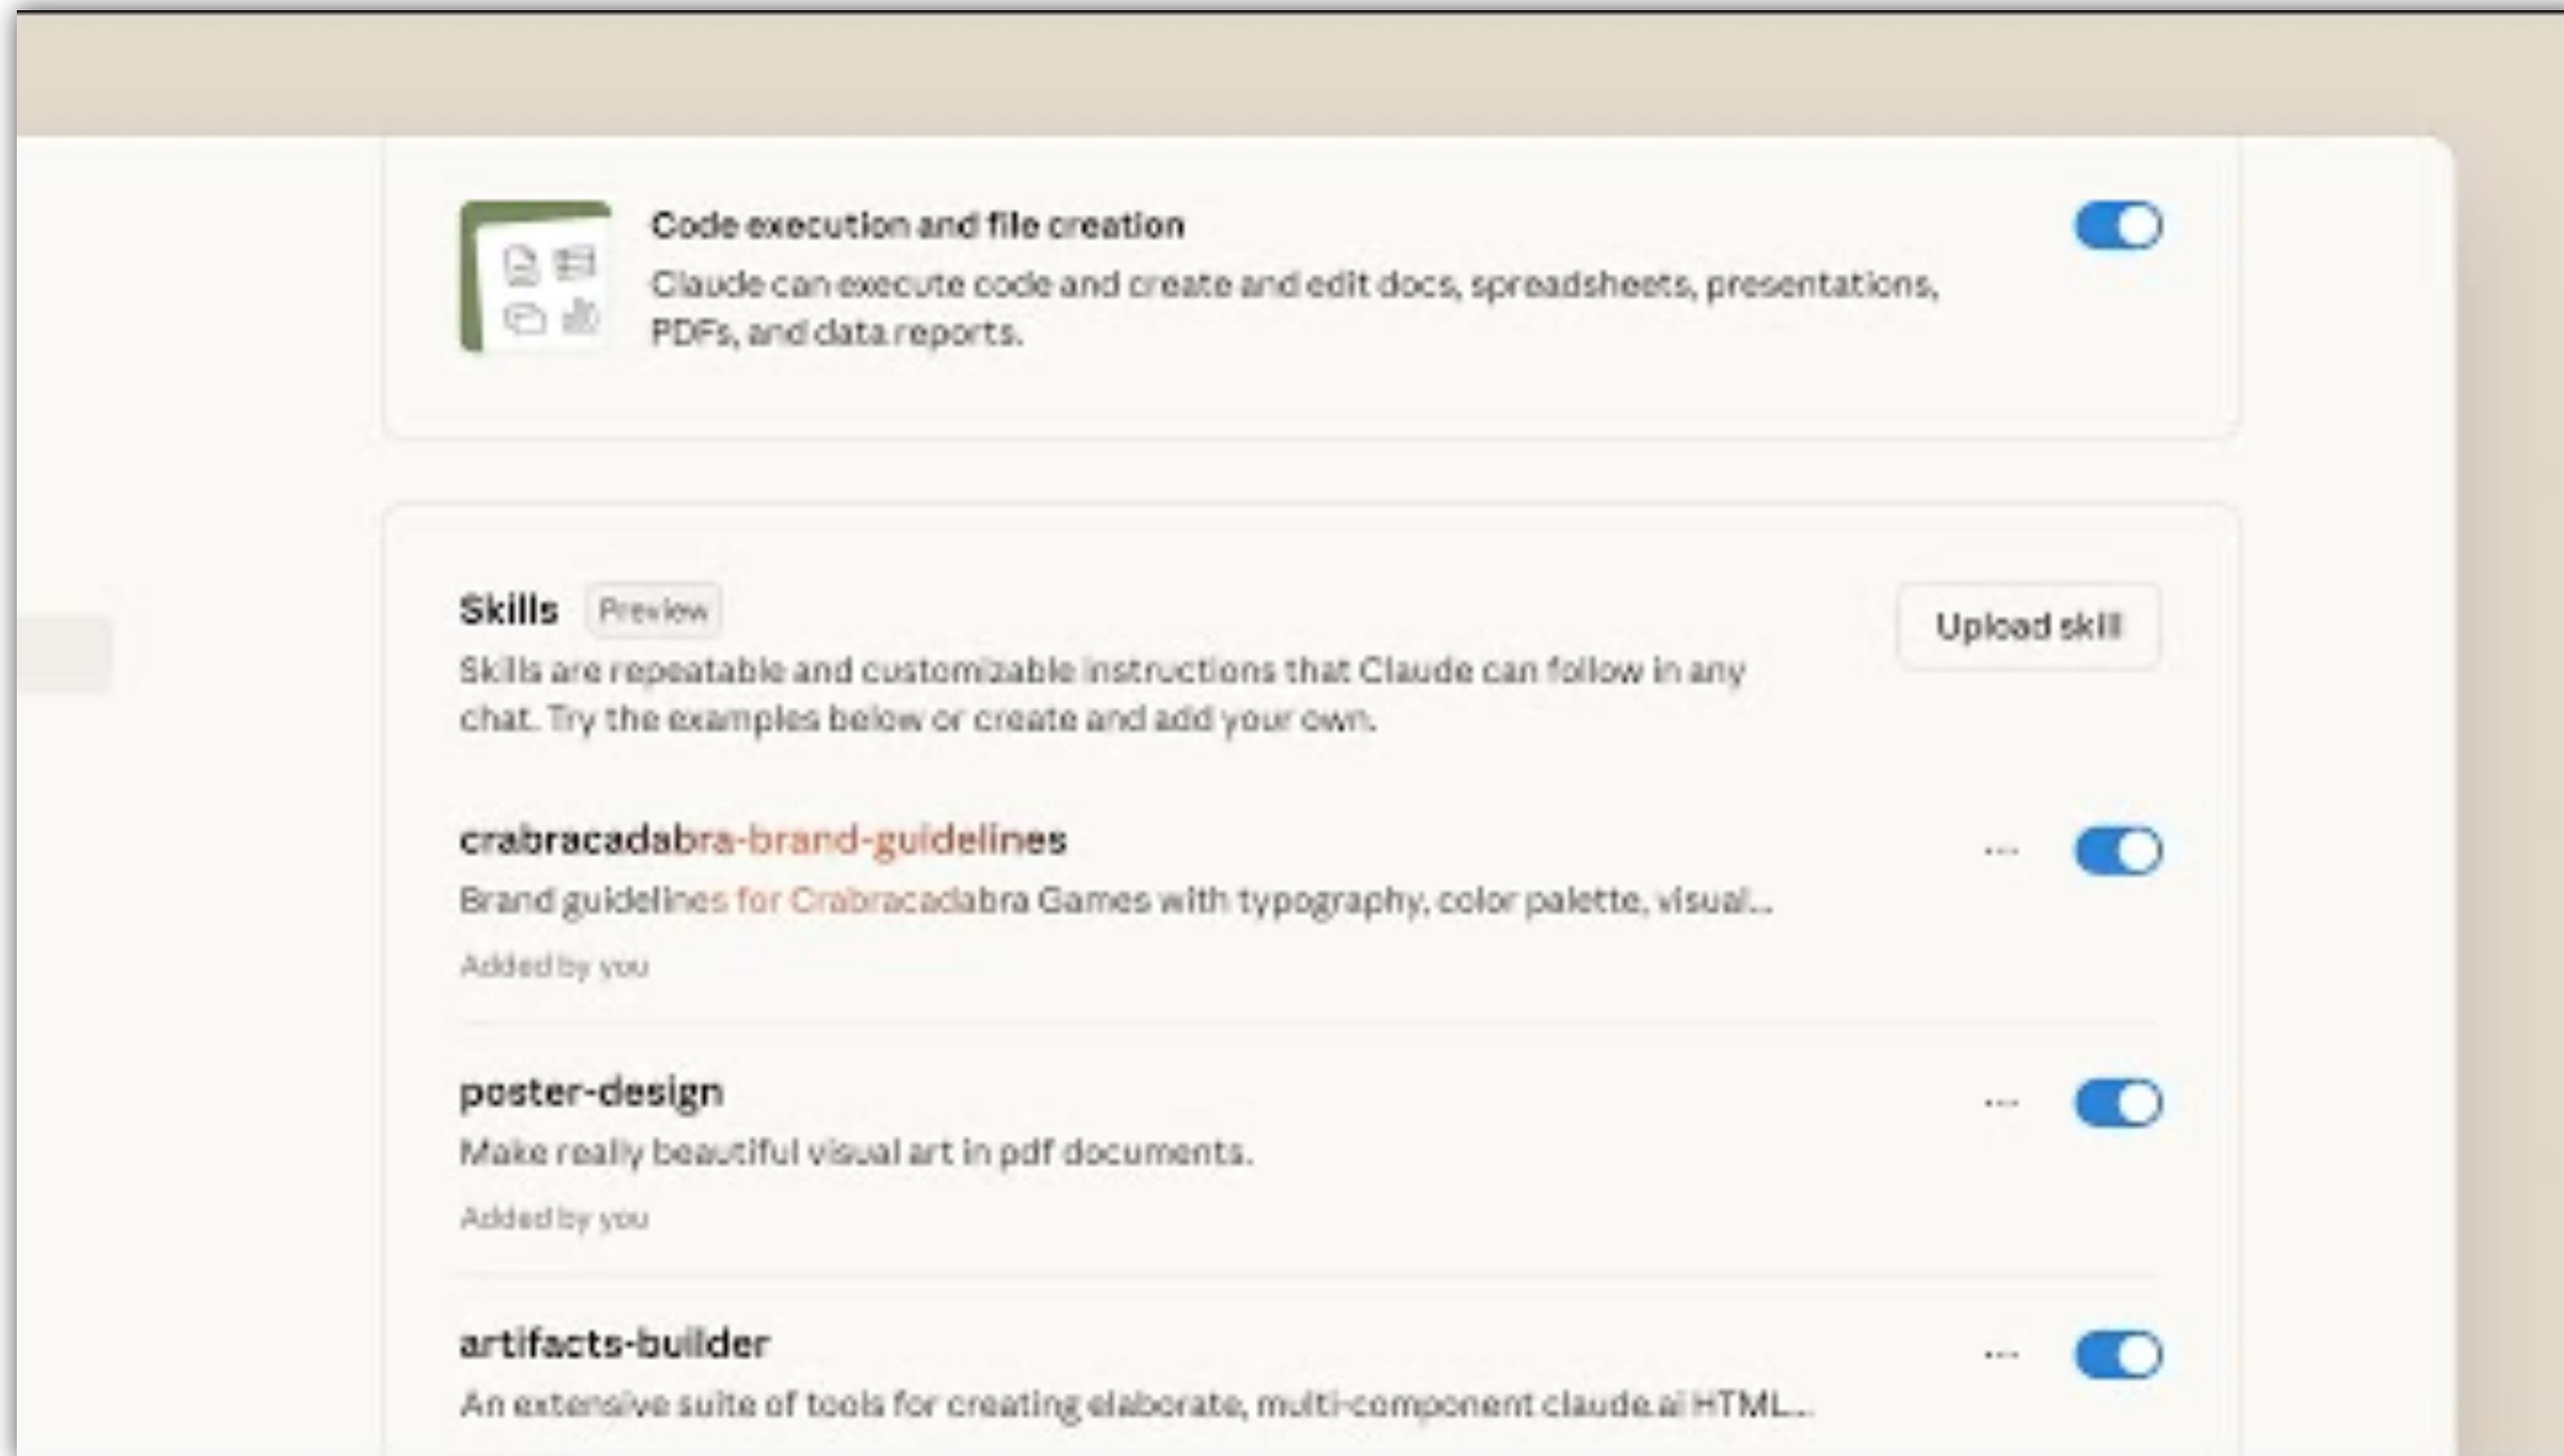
Code execution and file creation

Claude can execute code and create and edit docs, spreadsheets, presentations, PDFs, and data reports.

Skills Preview

Upload skill

Skills are repeatable and customizable instructions that Claude can follow in any chat. Try the examples below or create and add your own.

crabracadabra-brand-guidelines

Brand guidelines for Crabracadabra Games with typography, color palette, visual...

Added by you

poster-design

Make really beautiful visual art in pdf documents.

Added by you

artifacts-builder

An extensive suite of tools for creating elaborate, multi-component claude.ai HTML...